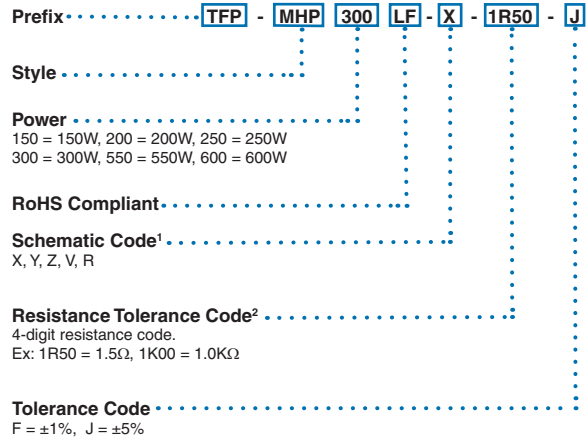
Prefix TFP - MHP 300 LF - X - 1R50 - J

Style

Power
150 = 150W, 200 = 200W, 250 = 250W
300 = 300W, 550 = 550W, 600 = 600W

RoHS Compliant

Schematic Code$^1$
X, Y, Z, V, R

Resistance Tolerance Code$^2$
4-digit resistance code.
Ex: 1R50 = 1.5Ω, 1K00 = 1.0KΩ

Tolerance Code
F = ±1%, J = ±5%